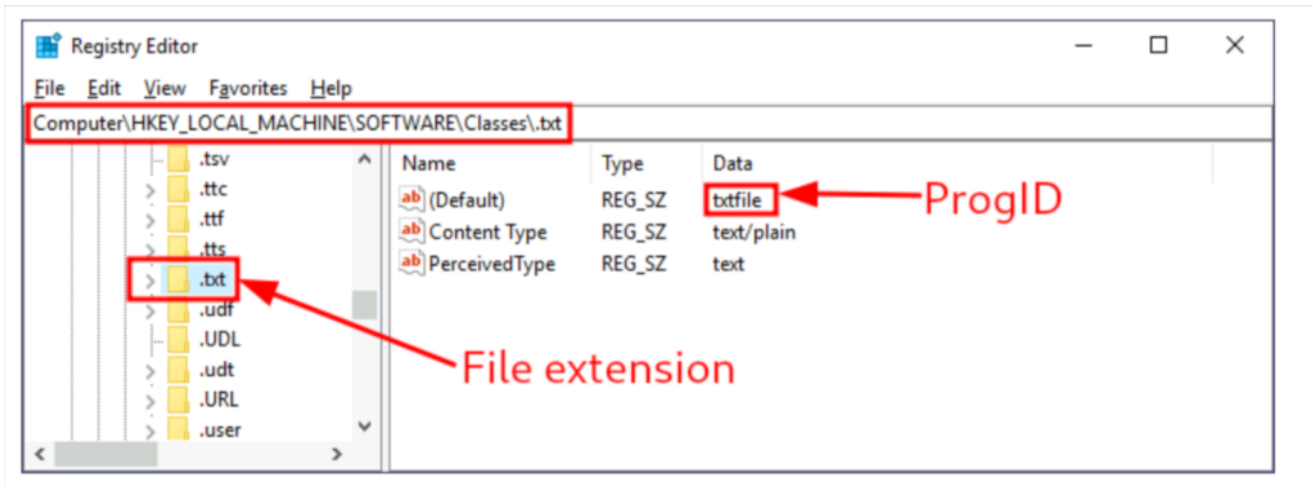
Registry Editor

File Edit View Favorites Help

Computer\HKEY_LOCAL_MACHINE\SOFTWARE\Classes\.txt

.tsv
.ttc
.ttf
.tts
.txt
.udf
.UDL
.udt
.URL
.user

| Name | Type | Data |
|---|---|---|
| (Default) | REG_SZ | txtfile |
| Content Type | REG_SZ | text/plain |
| PerceivedType | REG_SZ | text |

ProgID

File extension